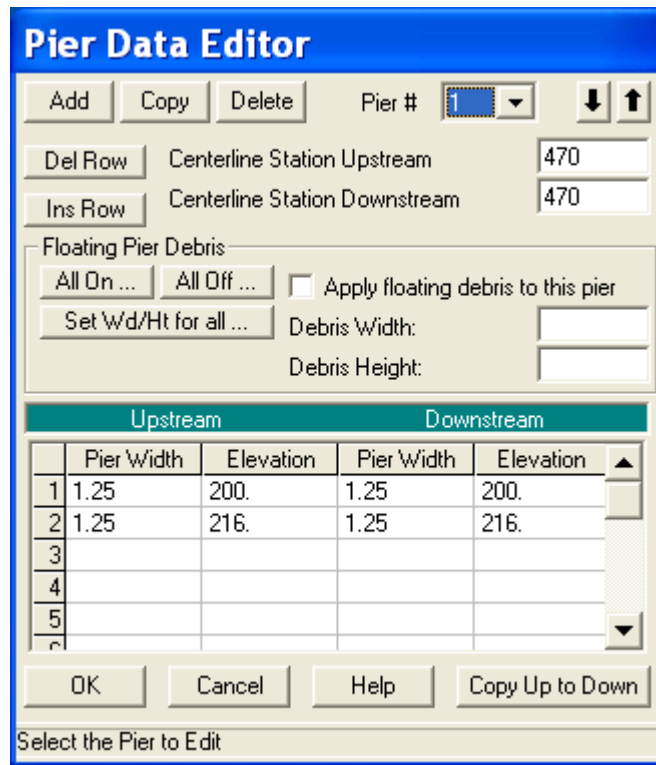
Pier Data Editor

Add | Copy | Delete | Pier # 1

Del Row | Centerline Station Upstream 470

Ins Row | Centerline Station Downstream 470

Floating Pier Debris

All On ... | All Off ... | Apply floating debris to this pier

Set Wd/Ht for all ... | Debris Width:

Debris Height:

Upstream | Downstream

| | Pier Width | Elevation | Pier Width | Elevation |
|---|---|---|---|---|
| 1 | 1.25 | 200. | 1.25 | 200. |
| 2 | 1.25 | 216. | 1.25 | 216. |
| 3 | | | | |
| 4 | | | | |
| 5 | | | | |
| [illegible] | | | | |

OK | Cancel | Help | Copy Up to Down

Select the Pier to Edit